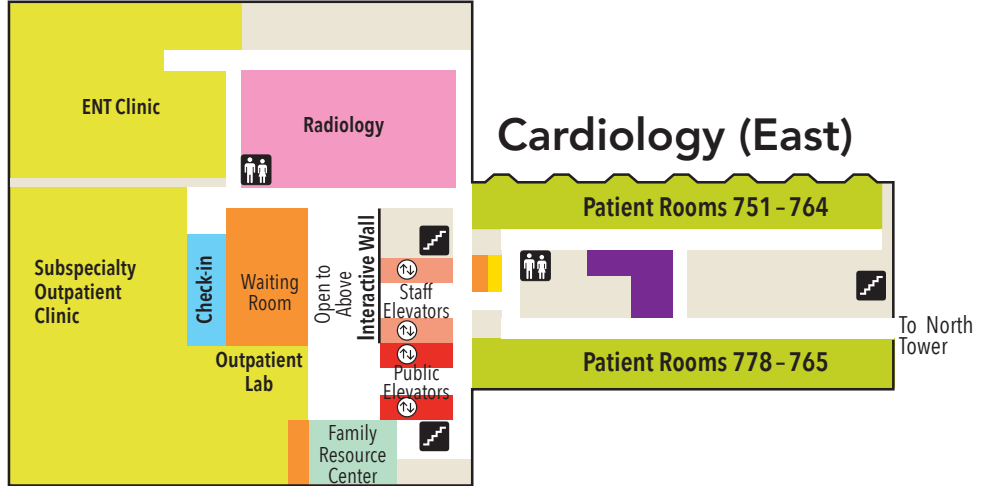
ENT Clinic

Radiology

Cardiology (East)

Patient Rooms 751 – 764

Subspecialty Outpatient Clinic

Check-in

Waiting Room

Open to Above

Interactive Wall

Staff Elevators

Outpatient Lab

Public Elevators

Family Resource Center

To North Tower

Patient Rooms 778 – 765